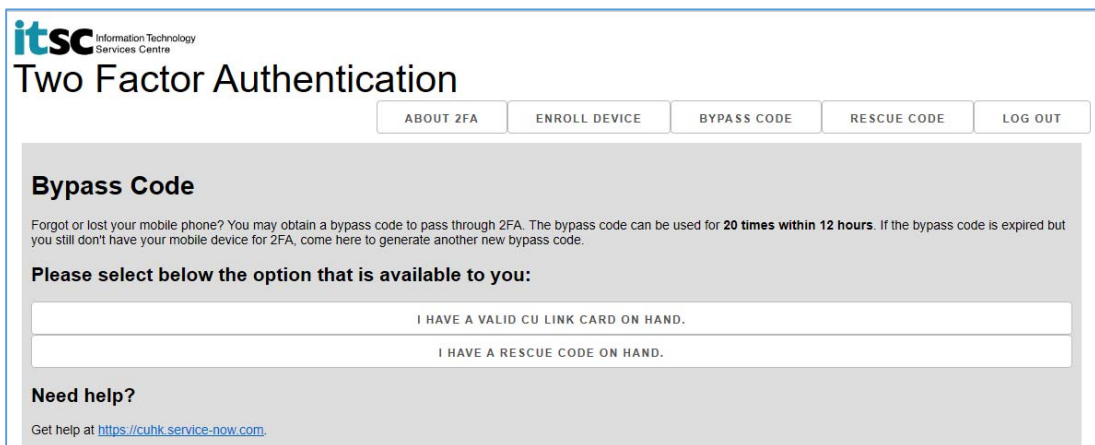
itsc Information Technology Services Centre
Two Factor Authentication

ABOUT 2FA | ENROLL DEVICE | BYPASS CODE | RESCUE CODE | LOG OUT

Bypass Code

Forgot or lost your mobile phone? You may obtain a bypass code to pass through 2FA. The bypass code can be used for 20 times within 12 hours. If the bypass code is expired but you still don't have your mobile device for 2FA, come here to generate another new bypass code.

Please select below the option that is available to you:

I HAVE A VALID CU LINK CARD ON HAND.

I HAVE A RESCUE CODE ON HAND.

Need help?

Get help at https://cuhk.service-now.com.